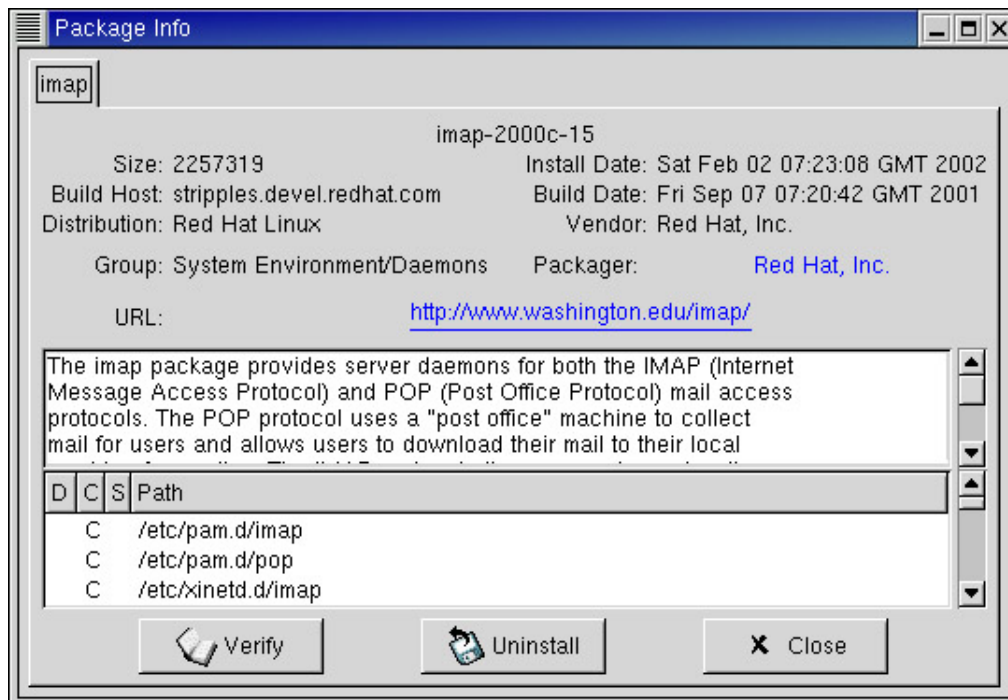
Package Info

imap

imap-2000c-15

Size: 2257319
Build Host: stripples.devel.redhat.com
Distribution: Red Hat Linux
Install Date: Sat Feb 02 07:23:08 GMT 2002
Build Date: Fri Sep 07 07:20:42 GMT 2001
Vendor: Red Hat, Inc.

Group: System Environment/Daemons
Packager: Red Hat, Inc.

URL: http://www.washington.edu/imap/

The imap package provides server daemons for both the IMAP (Internet Message Access Protocol) and POP (Post Office Protocol) mail access protocols. The POP protocol uses a "post office" machine to collect mail for users and allows users to download their mail to their local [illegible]

| D | C | S | Path |
|---|---|---|---|
| | C | | /etc/pam.d/imap |
| | C | | /etc/pam.d/pop |
| | C | | /etc/xinetd.d/imap |

Verify
Uninstall
Close